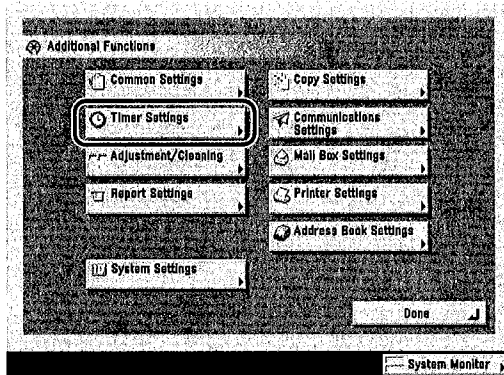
Additional Functions

Common Settings

Timer Settings

Adjustment/Cleaning

Report Settings

Copy Settings

Communications Settings

Mail Box Settings

Printer Settings

Address Book Settings

System Settings

Done

System Monitor